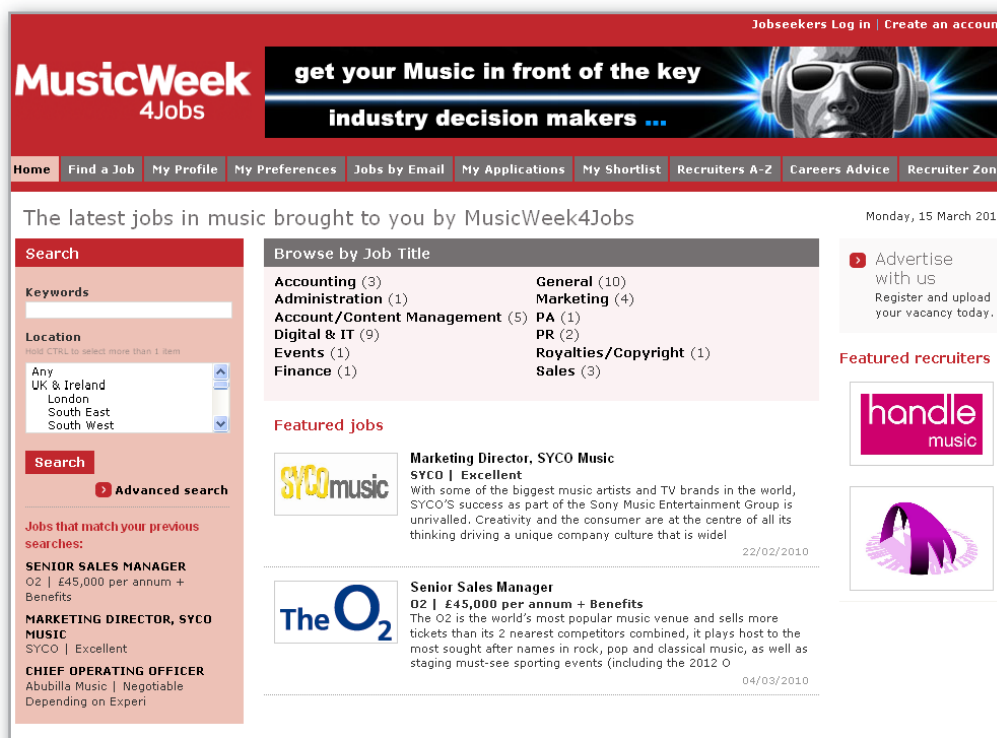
Jobseekers Log in | Create an accoun

MusicWeek 4Jobs

get your Music in front of the key industry decision makers ...

Home | Find a Job | My Profile | My Preferences | Jobs by Email | My Applications | My Shortlist | Recruiters A-Z | Careers Advice | Recruiter Zon

The latest jobs in music brought to you by MusicWeek4Jobs

Monday, 15 March 201

Search

Keywords

Location

Hold CTRL to select more than 1 item

Any
UK & Ireland
London
South East
South West

Search

Advanced search

Jobs that match your previous searches:

SENIOR SALES MANAGER
O2 | £45,000 per annum + Benefits

MARKETING DIRECTOR, SYCO MUSIC
SYCO | Excellent

CHIEF OPERATING OFFICER
Abubilla Music | Negotiable Depending on Experi

Browse by Job Title

Accounting (3)
Administration (1)
Account/Content Management (5)
Digital & IT (9)
Events (1)
Finance (1)
General (10)
Marketing (4)
PA (1)
PR (2)
Royalties/Copyright (1)
Sales (3)

Featured jobs

SYCOmusic

Marketing Director, SYCO Music
SYCO | Excellent
With some of the biggest music artists and TV brands in the world, SYCO'S success as part of the Sony Music Entertainment Group is unrivalled. Creativity and the consumer are at the centre of all its thinking driving a unique company culture that is widel
22/02/2010

The O2

Senior Sales Manager
O2 | £45,000 per annum + Benefits
The O2 is the world's most popular music venue and sells more tickets than its 2 nearest competitors combined, it plays host to the most sought after names in rock, pop and classical music, as well as staging must-see sporting events (including the 2012 O
04/03/2010

Advertise with us
Register and upload your vacancy today.

Featured recruiters

handle music